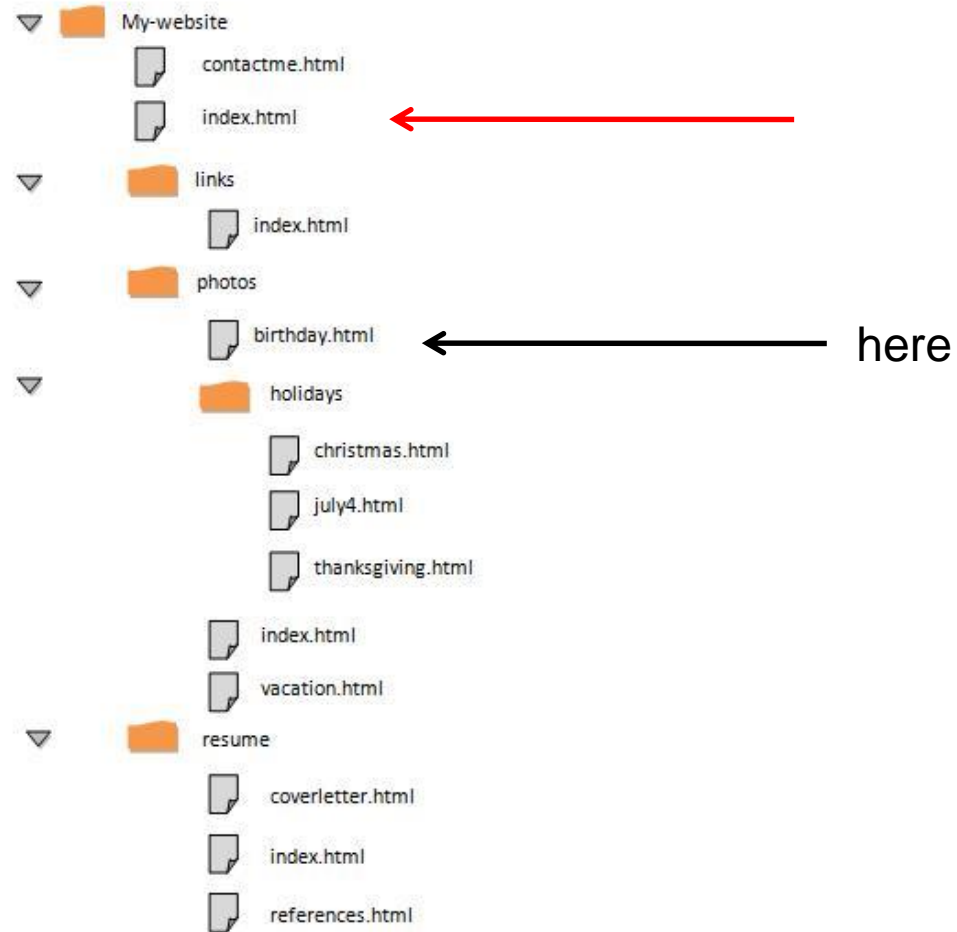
My-website
contactme.html
index.html
links
index.html
photos
birthday.html
here
holidays
christmas.html
july4.html
thanksgiving.html
index.html
vacation.html
resume
coverletter.html
index.html
references.html